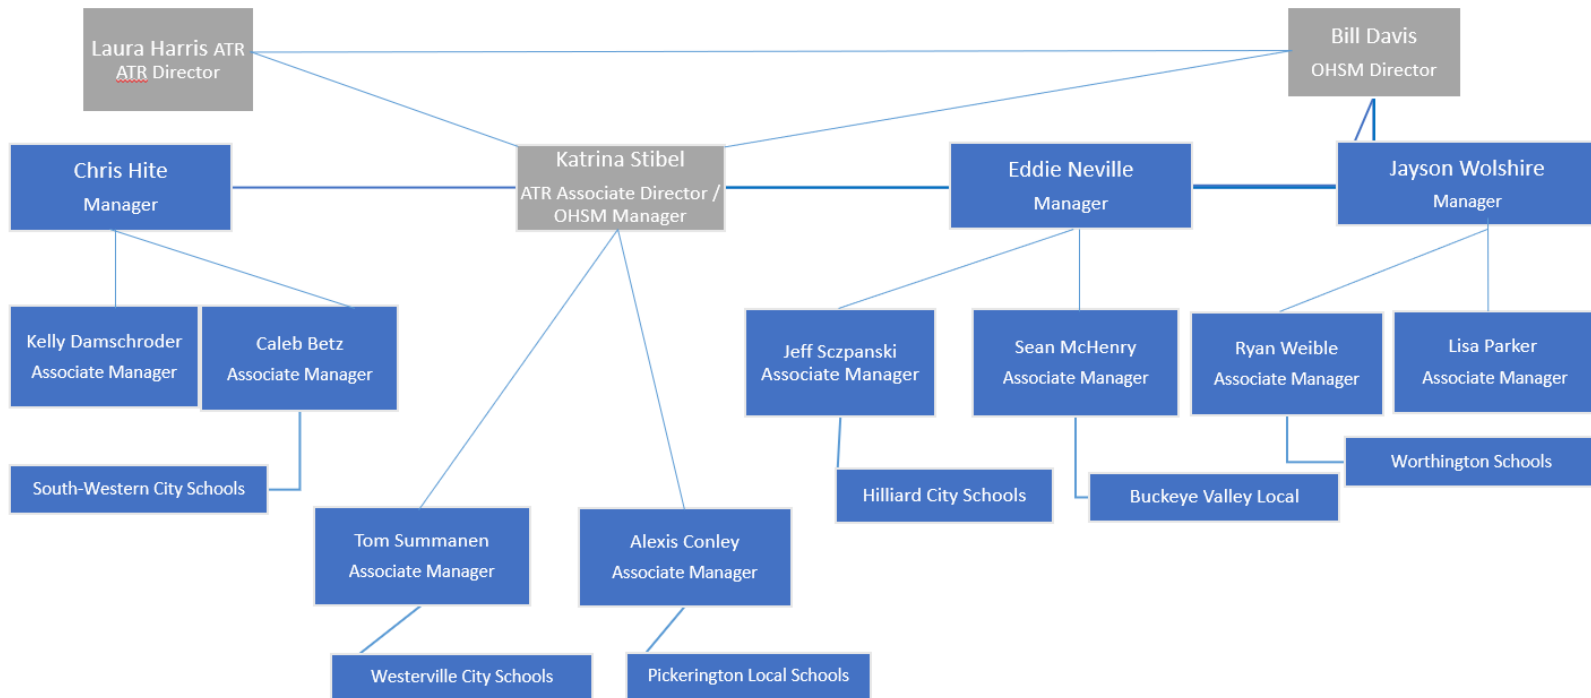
Laura Harris ATR
ATR Director

Bill Davis
OHSM Director

Chris Hite
Manager

Katrina Stibel
ATR Associate Director / OHSM Manager

Eddie Neville
Manager

Jayson Wolshire
Manager

Kelly Damschroder
Associate Manager

Caleb Betz
Associate Manager

Jeff Sczpanski
Associate Manager

Sean McHenry
Associate Manager

Ryan Weible
Associate Manager

Lisa Parker
Associate Manager

Worthington Schools

South-Western City Schools

Hilliard City Schools

Buckeye Valley Local

Tom Summanen
Associate Manager

Alexis Conley
Associate Manager

Westerville City Schools

Pickerington Local Schools